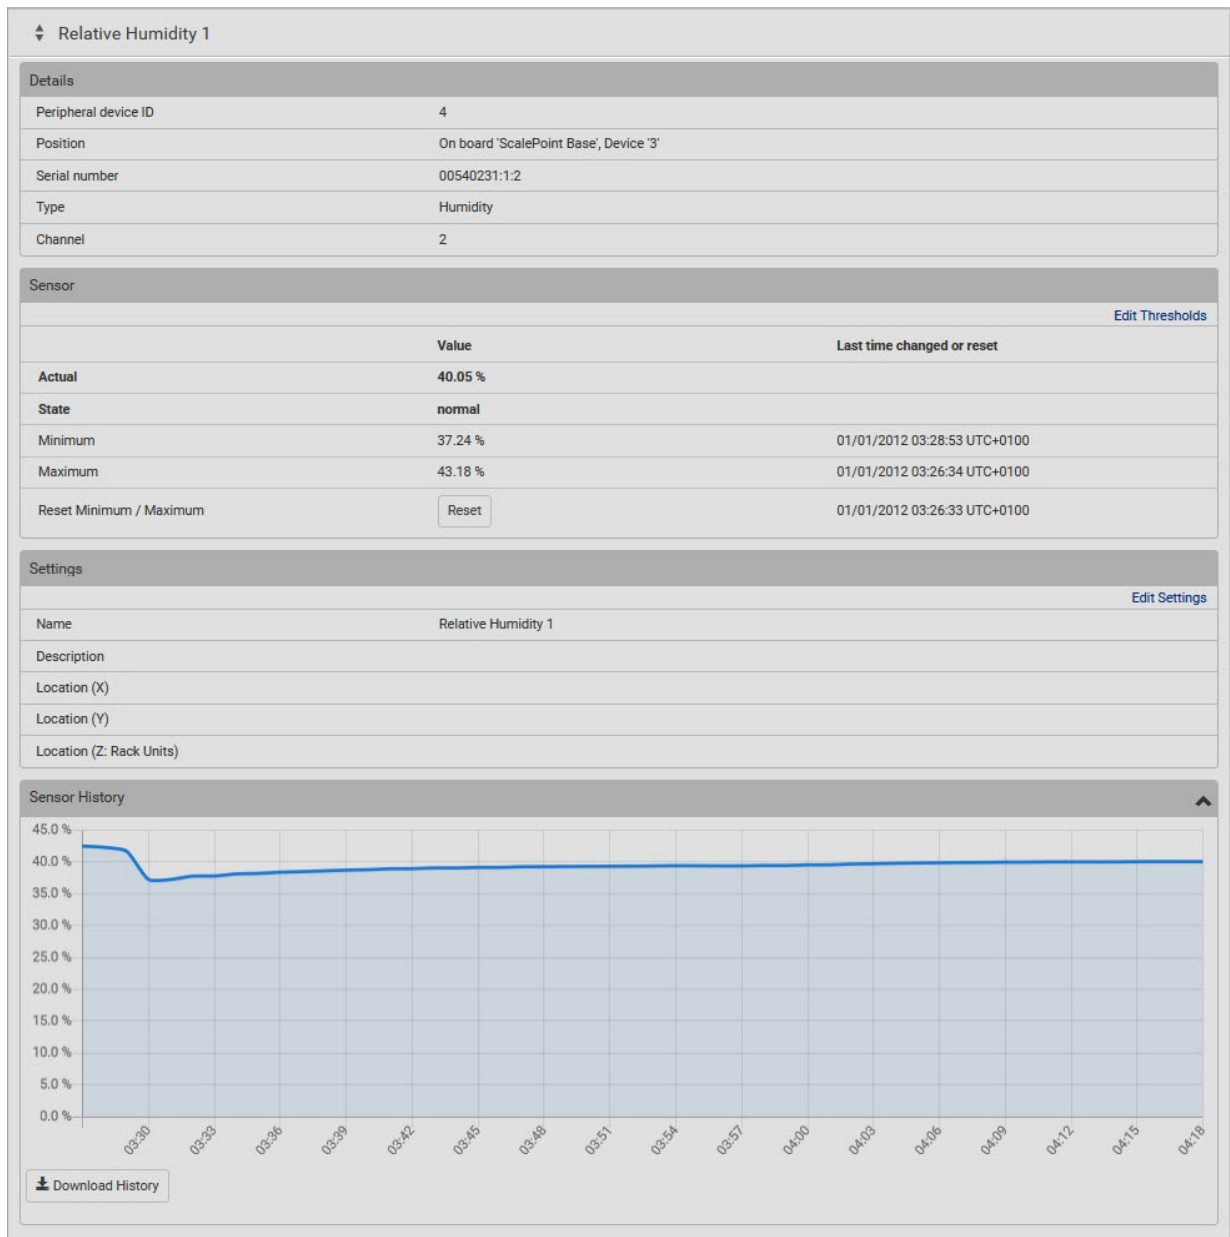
Relative Humidity 1

Details

| | |
|---|---|
| Peripheral device ID | 4 |
| Position | On board 'ScalePoint Base', Device '3' |
| Serial number | 00540231:1:2 |
| Type | Humidity |
| Channel | 2 |

Sensor

Edit Thresholds

| | Value | Last time changed or reset |
|---|---|---|
| Actual | 40.05 % | |
| State | normal | |
| Minimum | 37.24 % | 01/01/2012 03:28:53 UTC+0100 |
| Maximum | 43.18 % | 01/01/2012 03:26:34 UTC+0100 |
| Reset Minimum / Maximum | Reset | 01/01/2012 03:26:33 UTC+0100 |

Settings

Edit Settings

| | |
|---|---|
| Name | Relative Humidity 1 |
| Description | |
| Location (X) | |
| Location (Y) | |
| Location (Z: Rack Units) | |

Sensor History

45.0 %
40.0 %
35.0 %
30.0 %
25.0 %
20.0 %
15.0 %
10.0 %
5.0 %
0.0 %

03:30 03:33 03:36 03:39 03:42 03:45 03:48 03:51 03:54 03:57 04:00 04:03 04:06 04:09 04:12 04:15 04:18

Download History